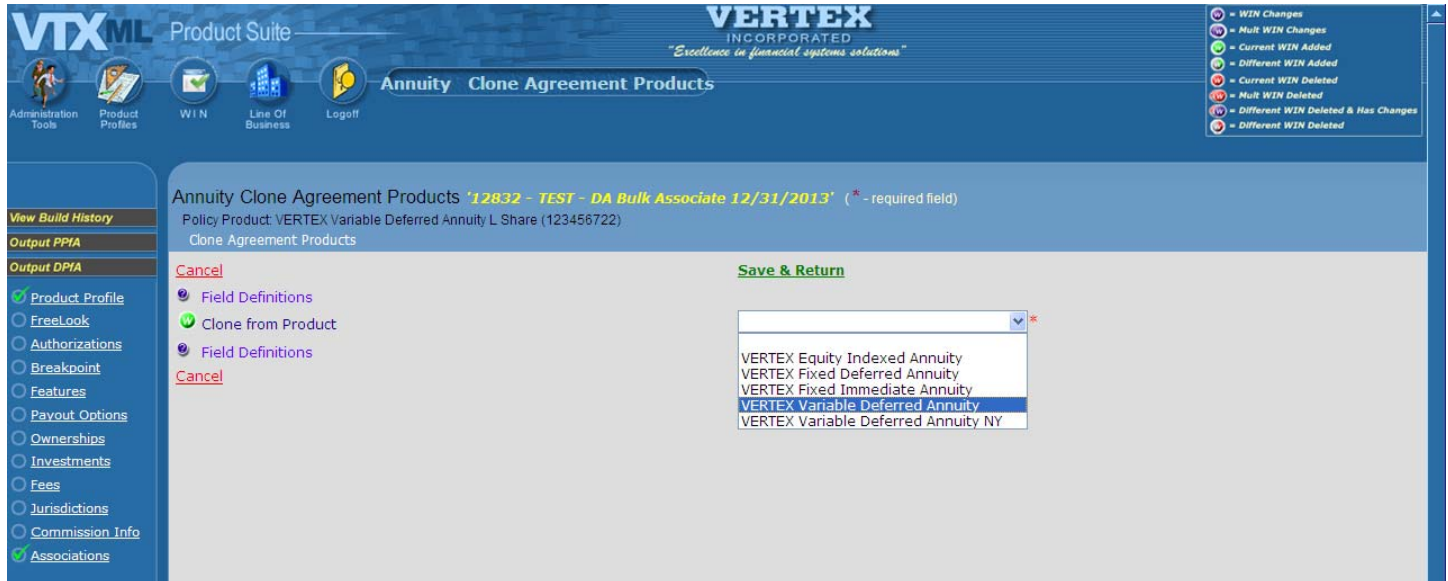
VTXML Product Suite

VERTEX
INCORPORATED
"Excellence in financial systems solutions"

= WIN Changes
= Mult WIN Changes
= Current WIN Added
= Different WIN Added
= Current WIN Deleted
= Mult WIN Deleted
= Different WIN Deleted & Has Changes
= Different WIN Deleted

Administration Tools
Product Profiles
WIN
Line Of Business
Logoff

Annuity Clone Agreement Products

View Build History
Output PPfA
Output DPfA
Product Profile
FreeLook
Authorizations
Breakpoint
Features
Payout Options
Ownerships
Investments
Fees
Jurisdictions
Commission Info
Associations

Annuity Clone Agreement Products '12832 - TEST - DA Bulk Associate 12/31/2013' (* - required field)
Policy Product: VERTEX Variable Deferred Annuity L Share (123456722)
Clone Agreement Products

Cancel
Save & Return
Field Definitions
Clone from Product
*
Field Definitions
Cancel

VERTEX Equity Indexed Annuity
VERTEX Fixed Deferred Annuity
VERTEX Fixed Immediate Annuity
VERTEX Variable Deferred Annuity
VERTEX Variable Deferred Annuity NY